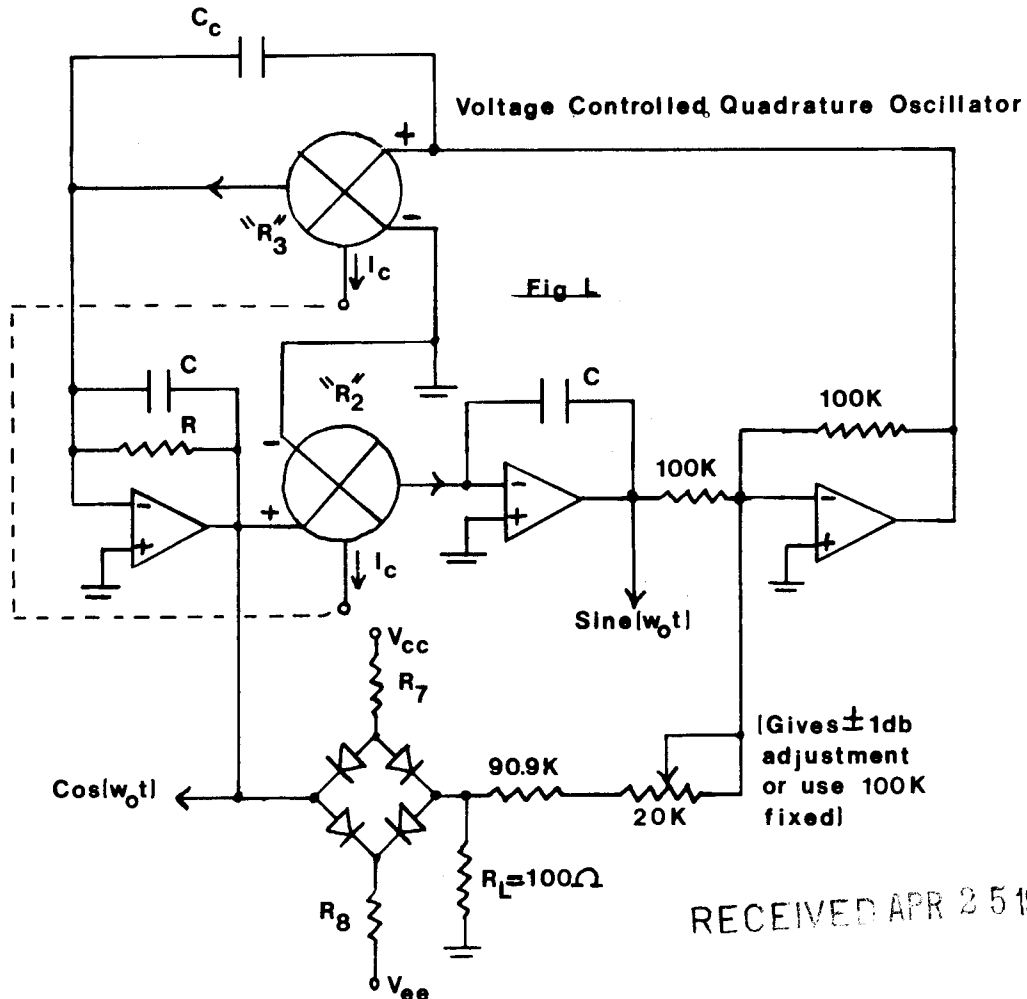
Voltage Controlled Quadrature Oscillator

$C_c$

+

"$R_3$"

-

$I_c$

Fig L

C

R

"$R_2$"

-

+

-

+

$I_c$

C

-

+

100K

100K

-

+

Sine$(w_o t)$

$V_{cc}$

$R_7$

(Gives $\pm$1db adjustment or use 100K fixed)

Cos$(w_o t)$

90.9K

20K

$R_L$=100$\Omega$

$R_8$

$V_{ee}$

RECEIVED APR 2 5 1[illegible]